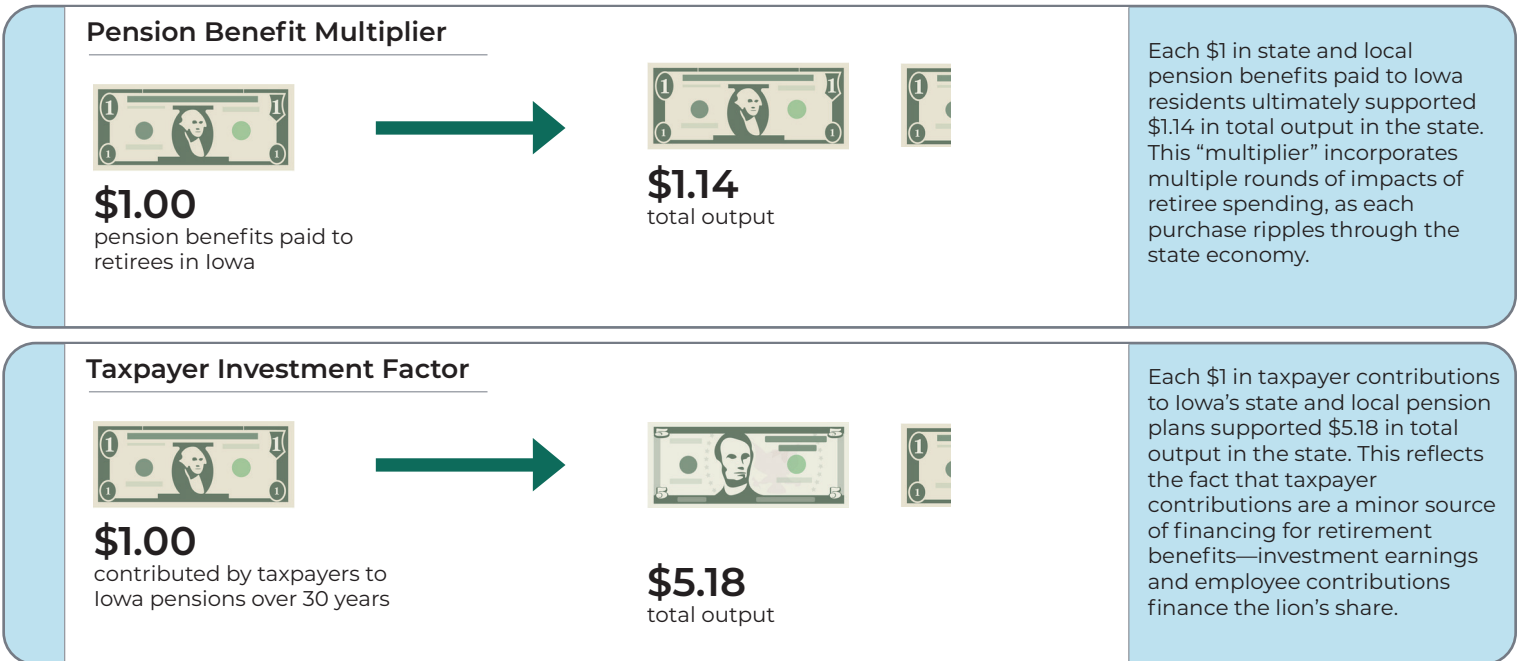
Pension Benefit Multiplier

$1.00
pension benefits paid to retirees in Iowa

$1.14
total output

Each $1 in state and local pension benefits paid to Iowa residents ultimately supported $1.14 in total output in the state. This “multiplier” incorporates multiple rounds of impacts of retiree spending, as each purchase ripples through the state economy.

Taxpayer Investment Factor

$1.00
contributed by taxpayers to Iowa pensions over 30 years

$5.18
total output

Each $1 in taxpayer contributions to Iowa’s state and local pension plans supported $5.18 in total output in the state. This reflects the fact that taxpayer contributions are a minor source of financing for retirement benefits—investment earnings and employee contributions finance the lion’s share.